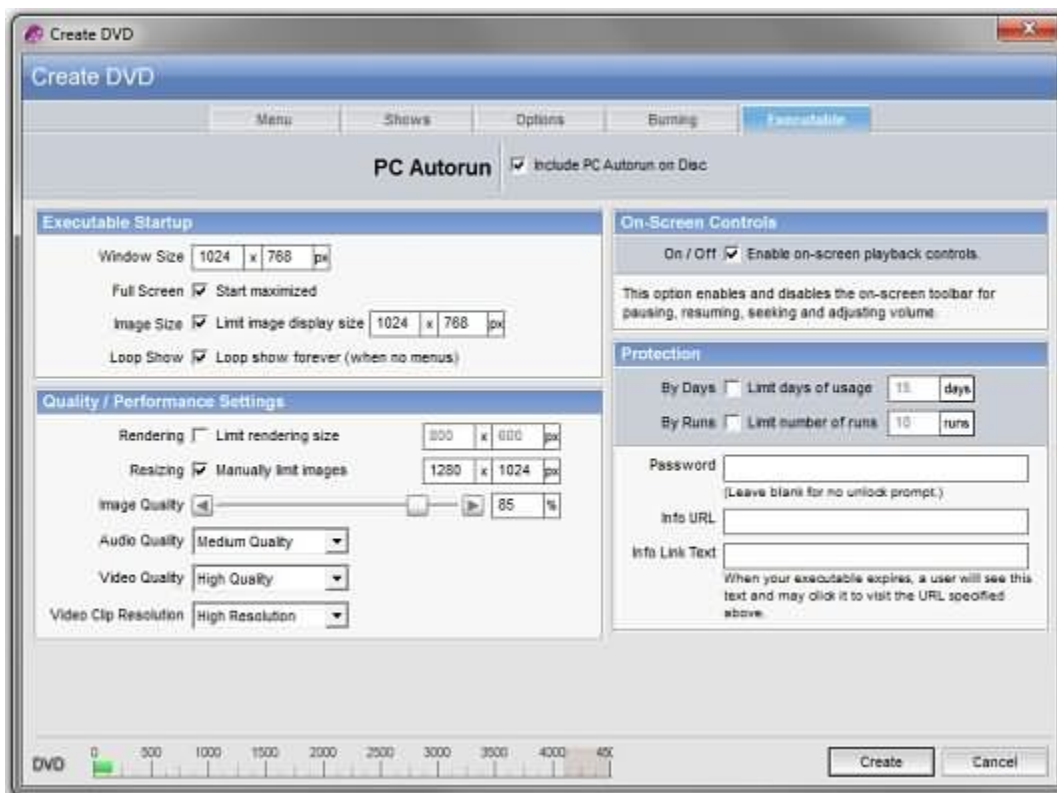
Create DVD

Create DVD

Menu | Shows | Options | Burning | Executable

PC Autorun
Include PC Autorun on Disc

Executable Startup

Window Size 1024 x 768 px
Full Screen Start maximized
Image Size Limit image display size 1024 x 768 px
Loop Show Loop show forever (when no menus)

Quality / Performance Settings

Rendering Limit rendering size 800 x 600 px
Resizing Manually limit images 1280 x 1024 px
Image Quality 85 %
Audio Quality Medium Quality
Video Quality High Quality
Video Clip Resolution High Resolution

On-Screen Controls

On / Off Enable on-screen playback controls.

This option enables and disables the on-screen toolbar for pausing, resuming, seeking and adjusting volume.

Protection

By Days Limit days of usage 15 days
By Runs Limit number of runs 10 runs

Password
(Leave blank for no unlock prompt.)
Info URL
Info Link Text
When your executable expires, a user will see this text and may click it to visit the URL specified above.

DVD 0 500 1000 1500 2000 2500 3000 3500 4000 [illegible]

Create Cancel